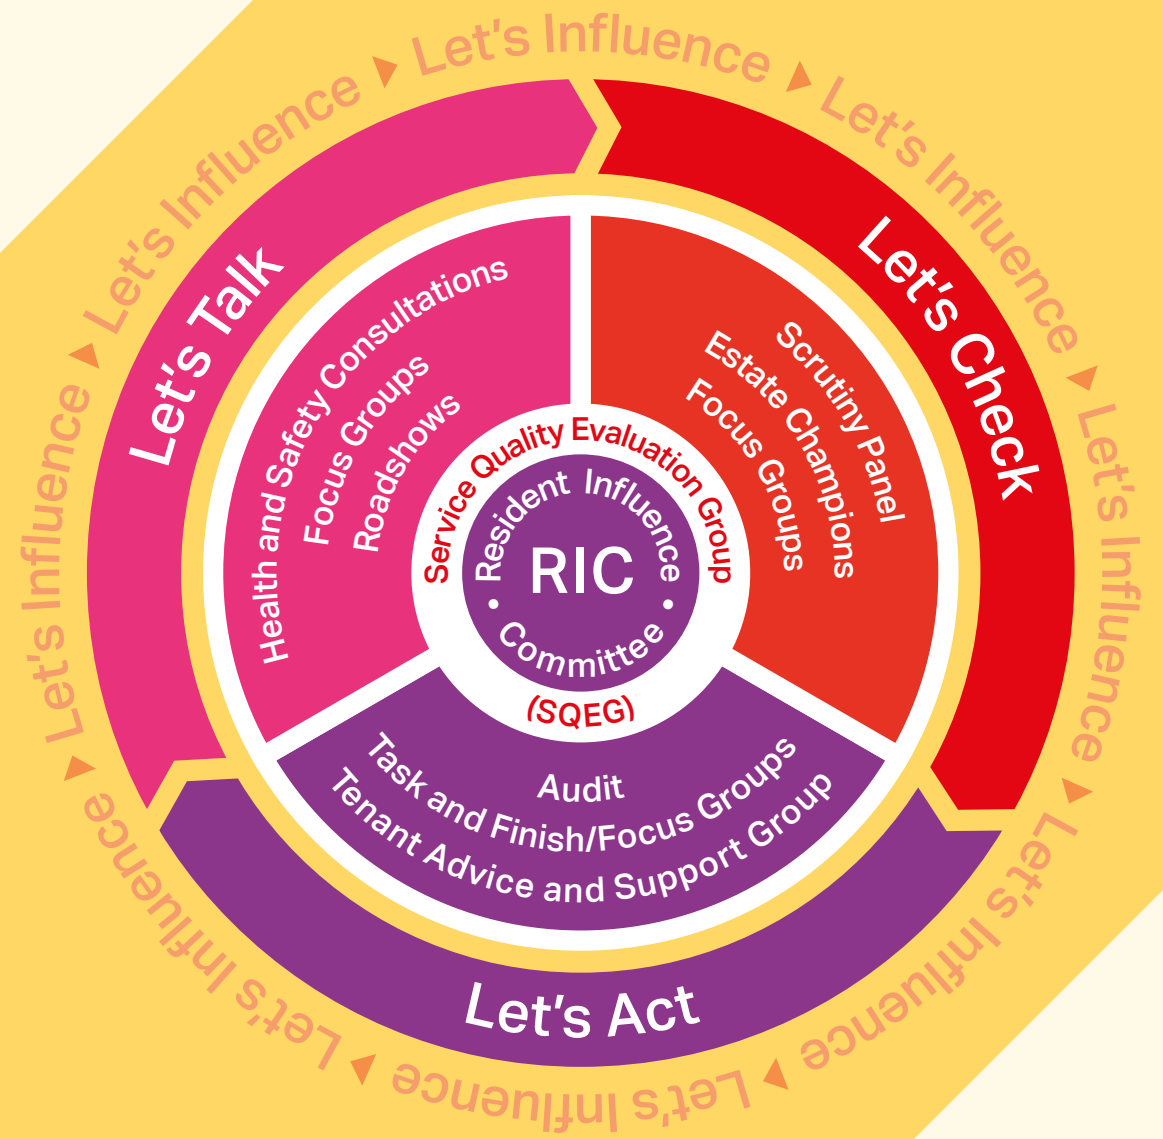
Let's Influence ▸ Let's Influence ▸ Let's Influence ▸ Let's Influence ▸ Let's Influence ▸ Let's Influence ▸ Let's Influence ▸ Let's Influence ▸

Let's Talk

Health and Safety Consultations
Focus Groups
Roadshows

Let's Check

Scrutiny Panel
Estate Champions
Focus Groups

Let's Act

Audit
Task and Finish/Focus Groups
Tenant Advice and Support Group

Service Quality Evaluation Group
(SQEG)

Resident Influence
RIC
Committee